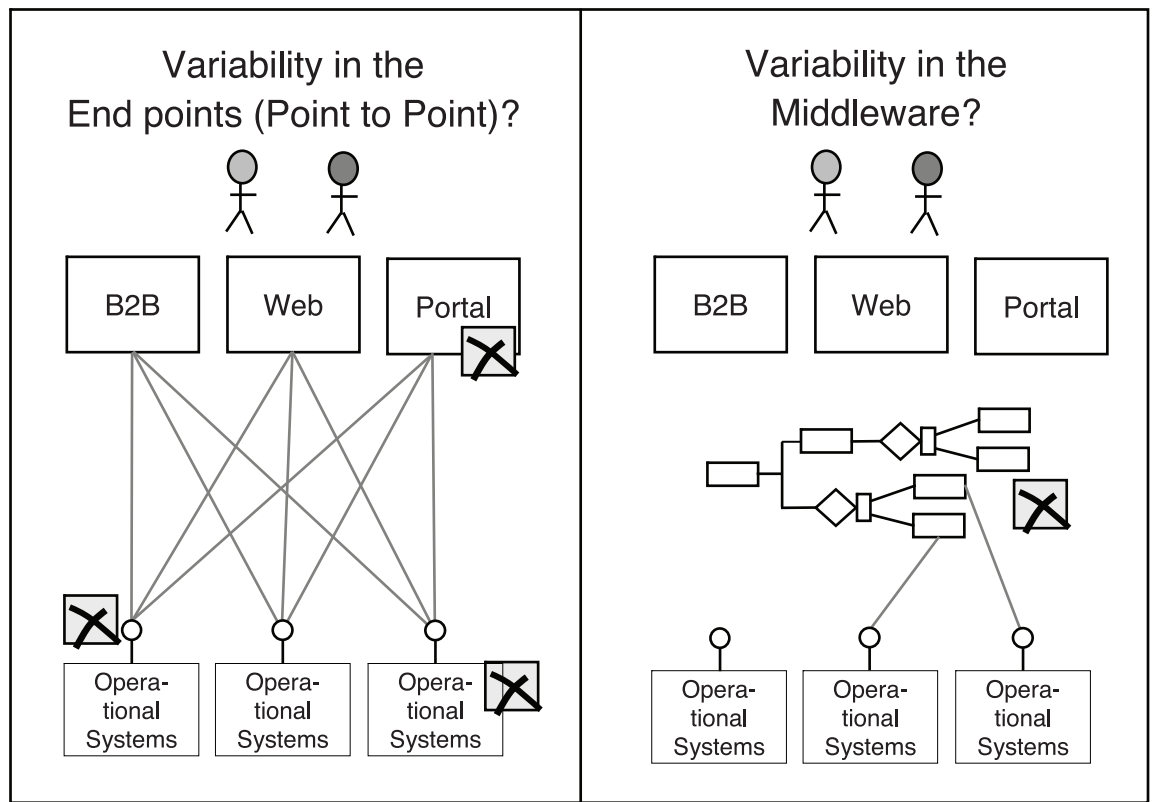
Variability in the End points (Point to Point)?

B2B

Web

Portal

Operational Systems

Operational Systems

Operational Systems

Variability in the Middleware?

B2B

Web

Portal

Operational Systems

Operational Systems

Operational Systems